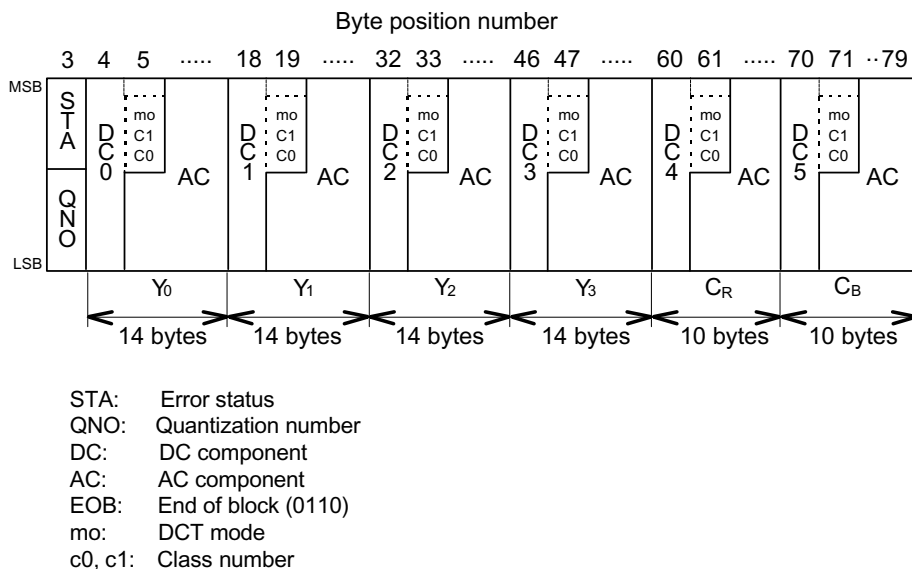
Byte position number

3 4 5 ..... 18 19 ..... 32 33 ..... 46 47 ..... 60 61 ..... 70 71 ··79

MSB

STA

QNO

LSB

DC0 mo C1 C0 AC

DC1 mo C1 C0 AC

DC2 mo C1 C0 AC

DC3 mo C1 C0 AC

DC4 mo C1 C0 AC

DC5 mo C1 C0 AC

$Y_0$ $Y_1$ $Y_2$ $Y_3$ $C_R$ $C_B$

14 bytes 14 bytes 14 bytes 14 bytes 10 bytes 10 bytes

STA: Error status
QNO: Quantization number
DC: DC component
AC: AC component
EOB: End of block (0110)
mo: DCT mode
c0, c1: Class number